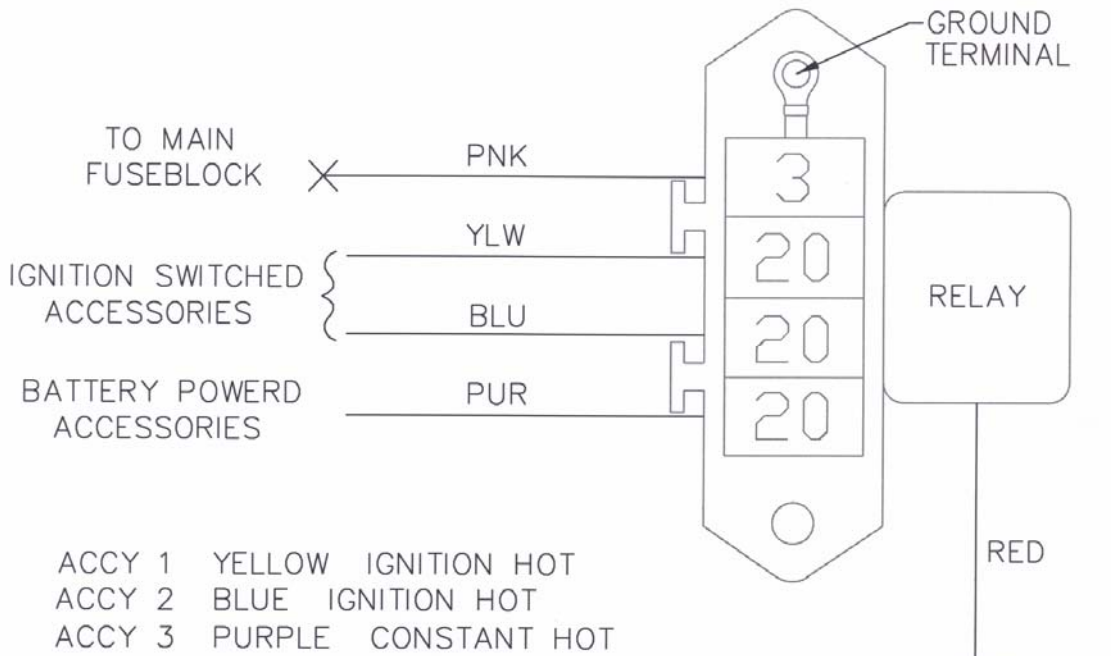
GROUND TERMINAL

TO MAIN FUSEBLOCK

PNK

3

YLW

20

IGNITION SWITCHED ACCESSORIES

BLU

20

RELAY

BATTERY POWERD ACCESSORIES

PUR

20

RED

ACCY 1 YELLOW IGNITION HOT
ACCY 2 BLUE IGNITION HOT
ACCY 3 PURPLE CONSTANT HOT